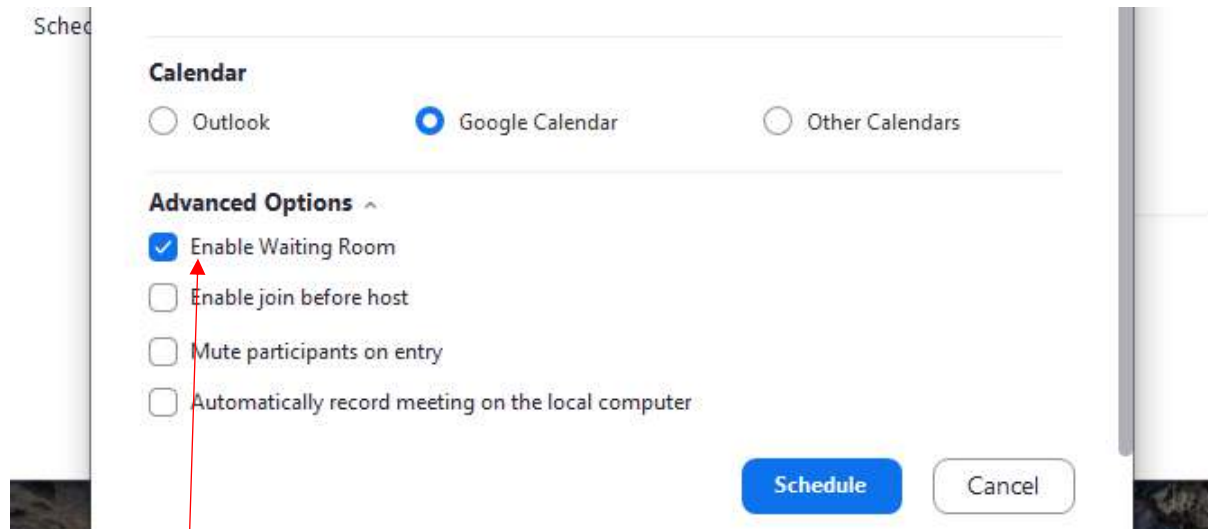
Sched

Calendar

Outlook

Google Calendar

Other Calendars

Advanced Options

Enable Waiting Room

Enable join before host

Mute participants on entry

Automatically record meeting on the local computer

Schedule

Cancel